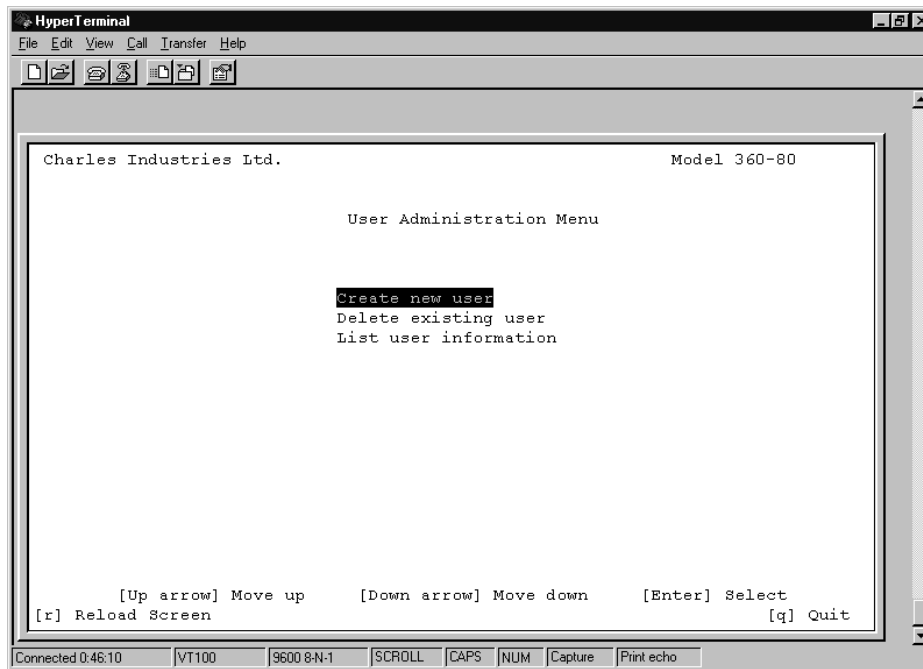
HyperTerminal

File Edit View Call Transfer Help

Charles Industries Ltd. Model 360-80

User Administration Menu

Create new user
Delete existing user
List user information

[Up arrow] Move up [Down arrow] Move down [Enter] Select
[r] Reload Screen [q] Quit

Connected 0:46:10 VT100 9600 8-N-1 SCROLL CAPS NUM Capture Print echo